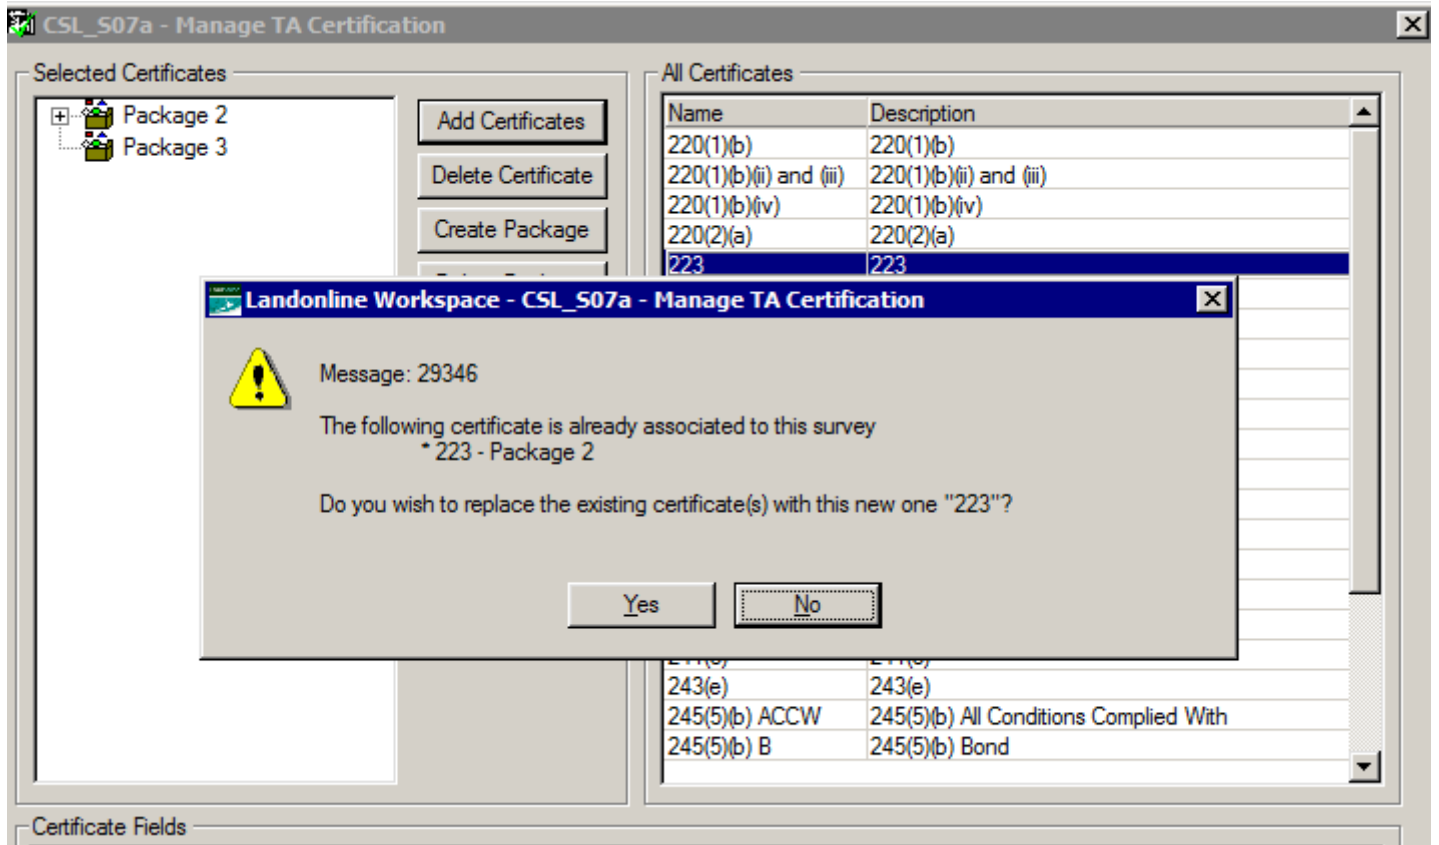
CSL_S07a - Manage TA Certification

Selected Certificates

Package 2
Package 3

Add Certificates
Delete Certificate
Create Package

All Certificates

| Name | Description |
|---|---|
| 220(1)(b) | 220(1)(b) |
| 220(1)(b)(ii) and (iii) | 220(1)(b)(ii) and (iii) |
| 220(1)(b)(iv) | 220(1)(b)(iv) |
| 220(2)(a) | 220(2)(a) |
| 223 | 223 |
| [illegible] | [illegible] |
| 243(e) | 243(e) |
| 245(5)(b) ACCW | 245(5)(b) All Conditions Complied With |
| 245(5)(b) B | 245(5)(b) Bond |

Landonline Workspace - CSL_S07a - Manage TA Certification

Message: 29346

The following certificate is already associated to this survey
* 223 - Package 2

Do you wish to replace the existing certificate(s) with this new one "223"?

Yes
No

Certificate Fields